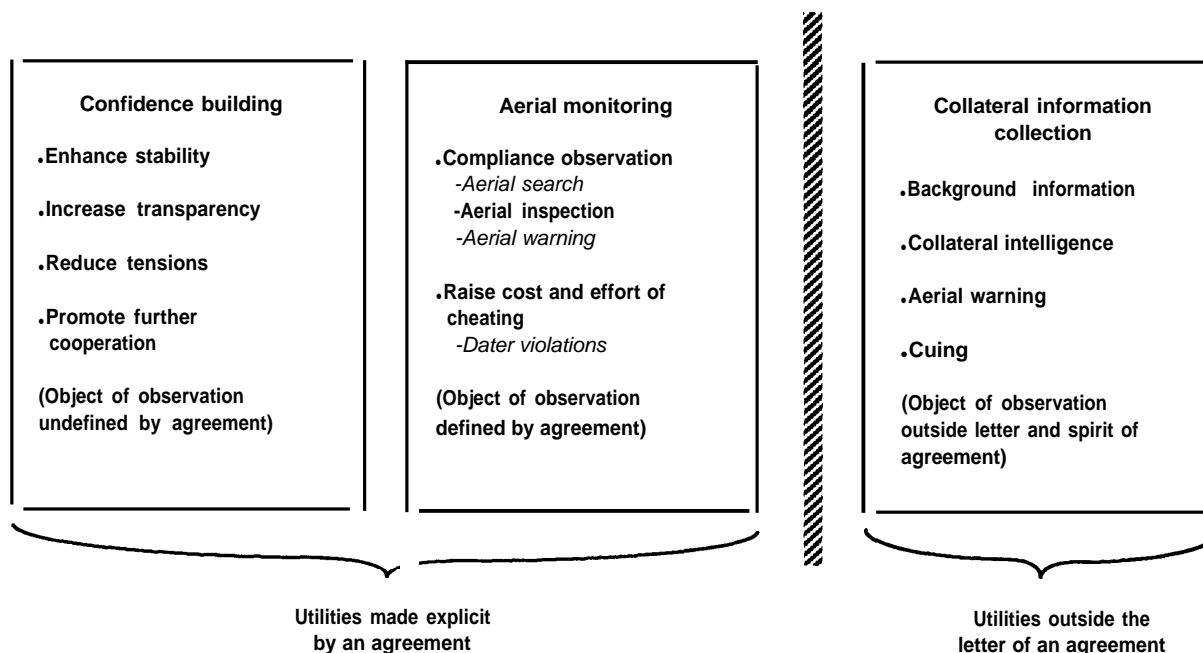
Confidence building

• Enhance stability

• Increase transparency

• Reduce tensions

• Promote further cooperation

(Object of observation undefined by agreement)

Aerial monitoring

• Compliance observation
-Aerial search
-Aerial inspection
-Aerial warning

• Raise cost and effort of cheating
-Dater violations

(Object of observation defined by agreement)

Collateral information collection

• Background information

• Collateral intelligence

• Aerial warning

• Cuing

(Object of observation outside letter and spirit of agreement)

Utilities made explicit by an agreement

Utilities outside the letter of an agreement